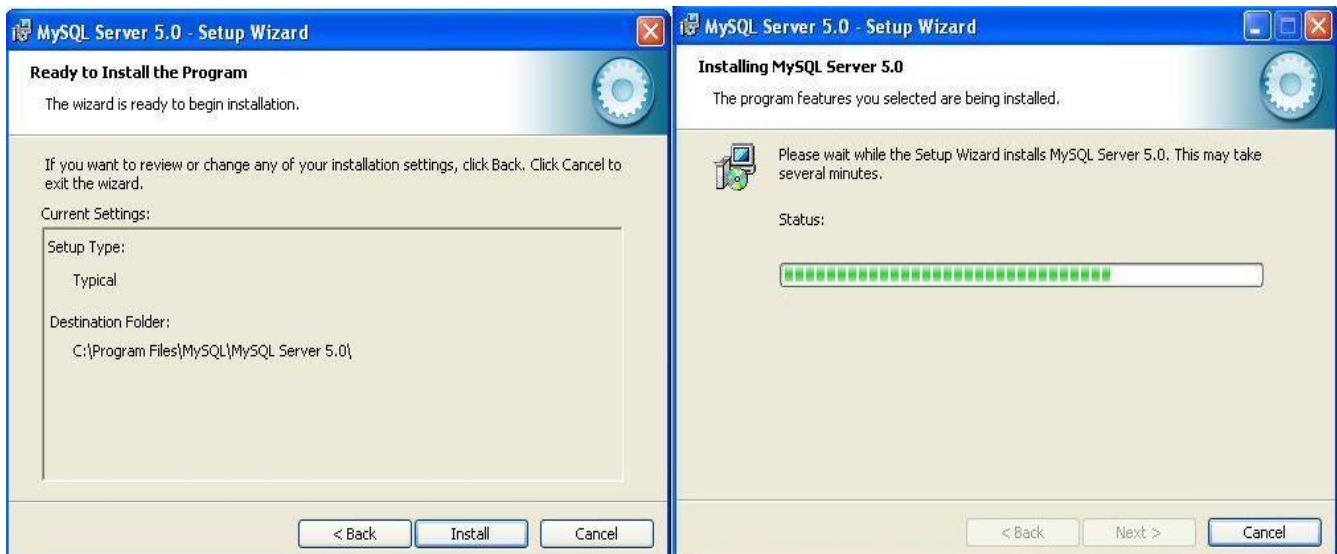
MySQL Server 5.0 - Setup Wizard

Ready to Install the Program

The wizard is ready to begin installation.

If you want to review or change any of your installation settings, click Back. Click Cancel to exit the wizard.

Current Settings:

Setup Type:

Typical

Destination Folder:

C:\Program Files\MySQL\MySQL Server 5.0\

< Back

Install

Cancel

MySQL Server 5.0 - Setup Wizard

Installing MySQL Server 5.0

The program features you selected are being installed.

Please wait while the Setup Wizard installs MySQL Server 5.0. This may take several minutes.

Status:

< Back

Next >

Cancel